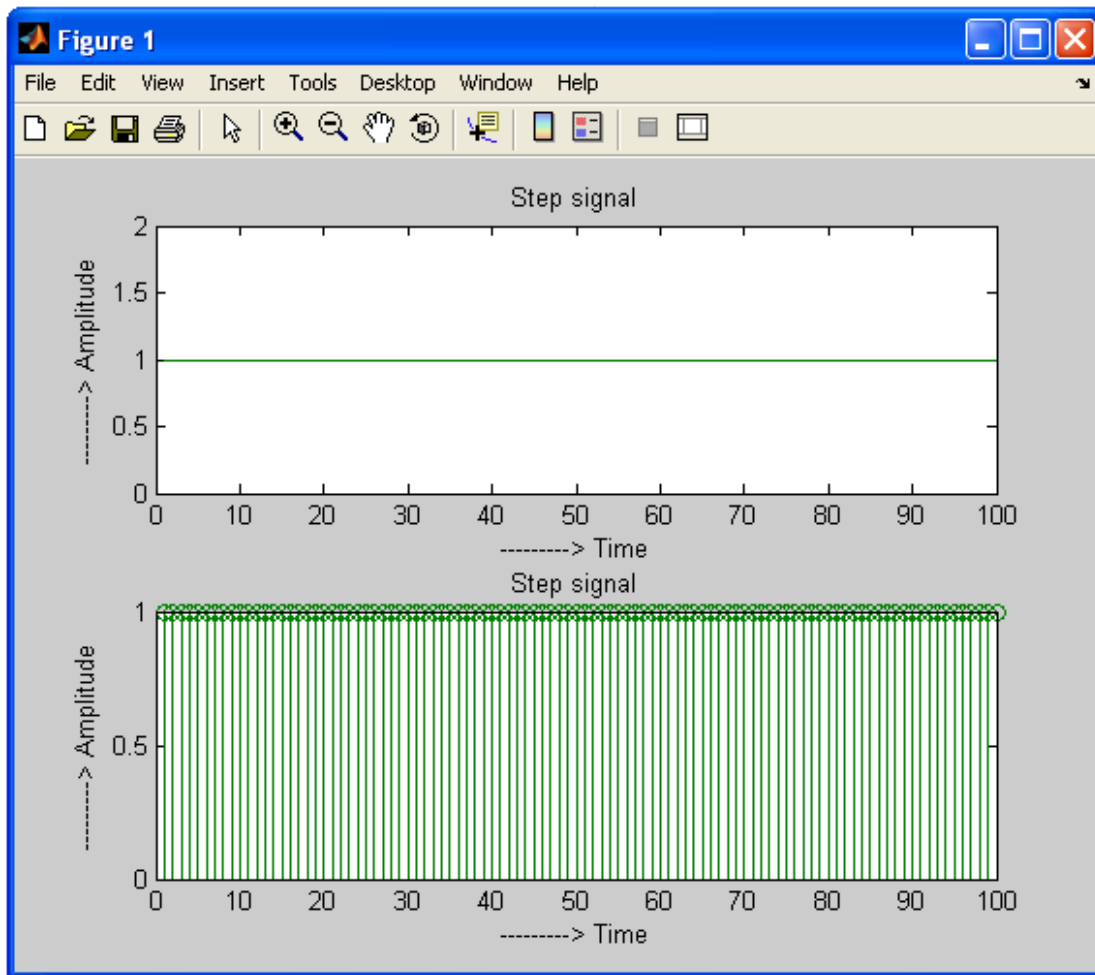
Figure 1

File Edit View Insert Tools Desktop Window Help

Step signal

---------> Amplitude

2
1.5
1
0.5
0

0 10 20 30 40 50 60 70 80 90 100

---------> Time

Step signal

---------> Amplitude

1
0.5
0

0 10 20 30 40 50 60 70 80 90 100

---------> Time